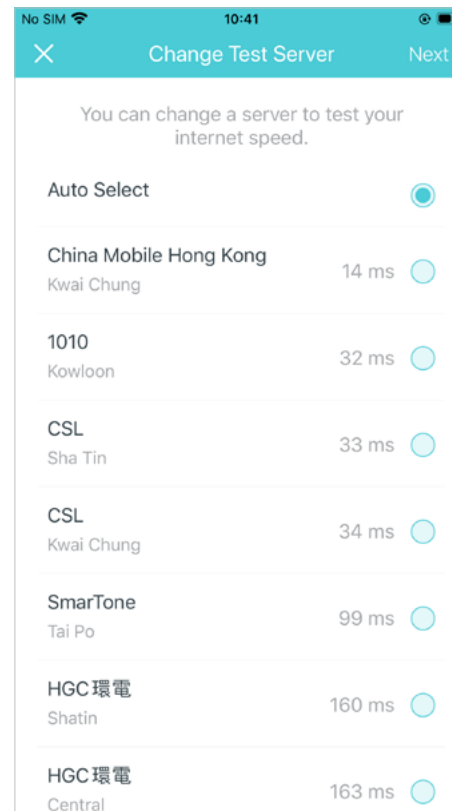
No SIM
10:41
Change Test Server
Next
You can change a server to test your internet speed.
Auto Select
China Mobile Hong Kong
Kwai Chung
14 ms
1010
Kowloon
32 ms
CSL
Sha Tin
33 ms
CSL
Kwai Chung
34 ms
SmarTone
Tai Po
99 ms
HGC環電
Shatin
160 ms
HGC環電
Central
163 ms